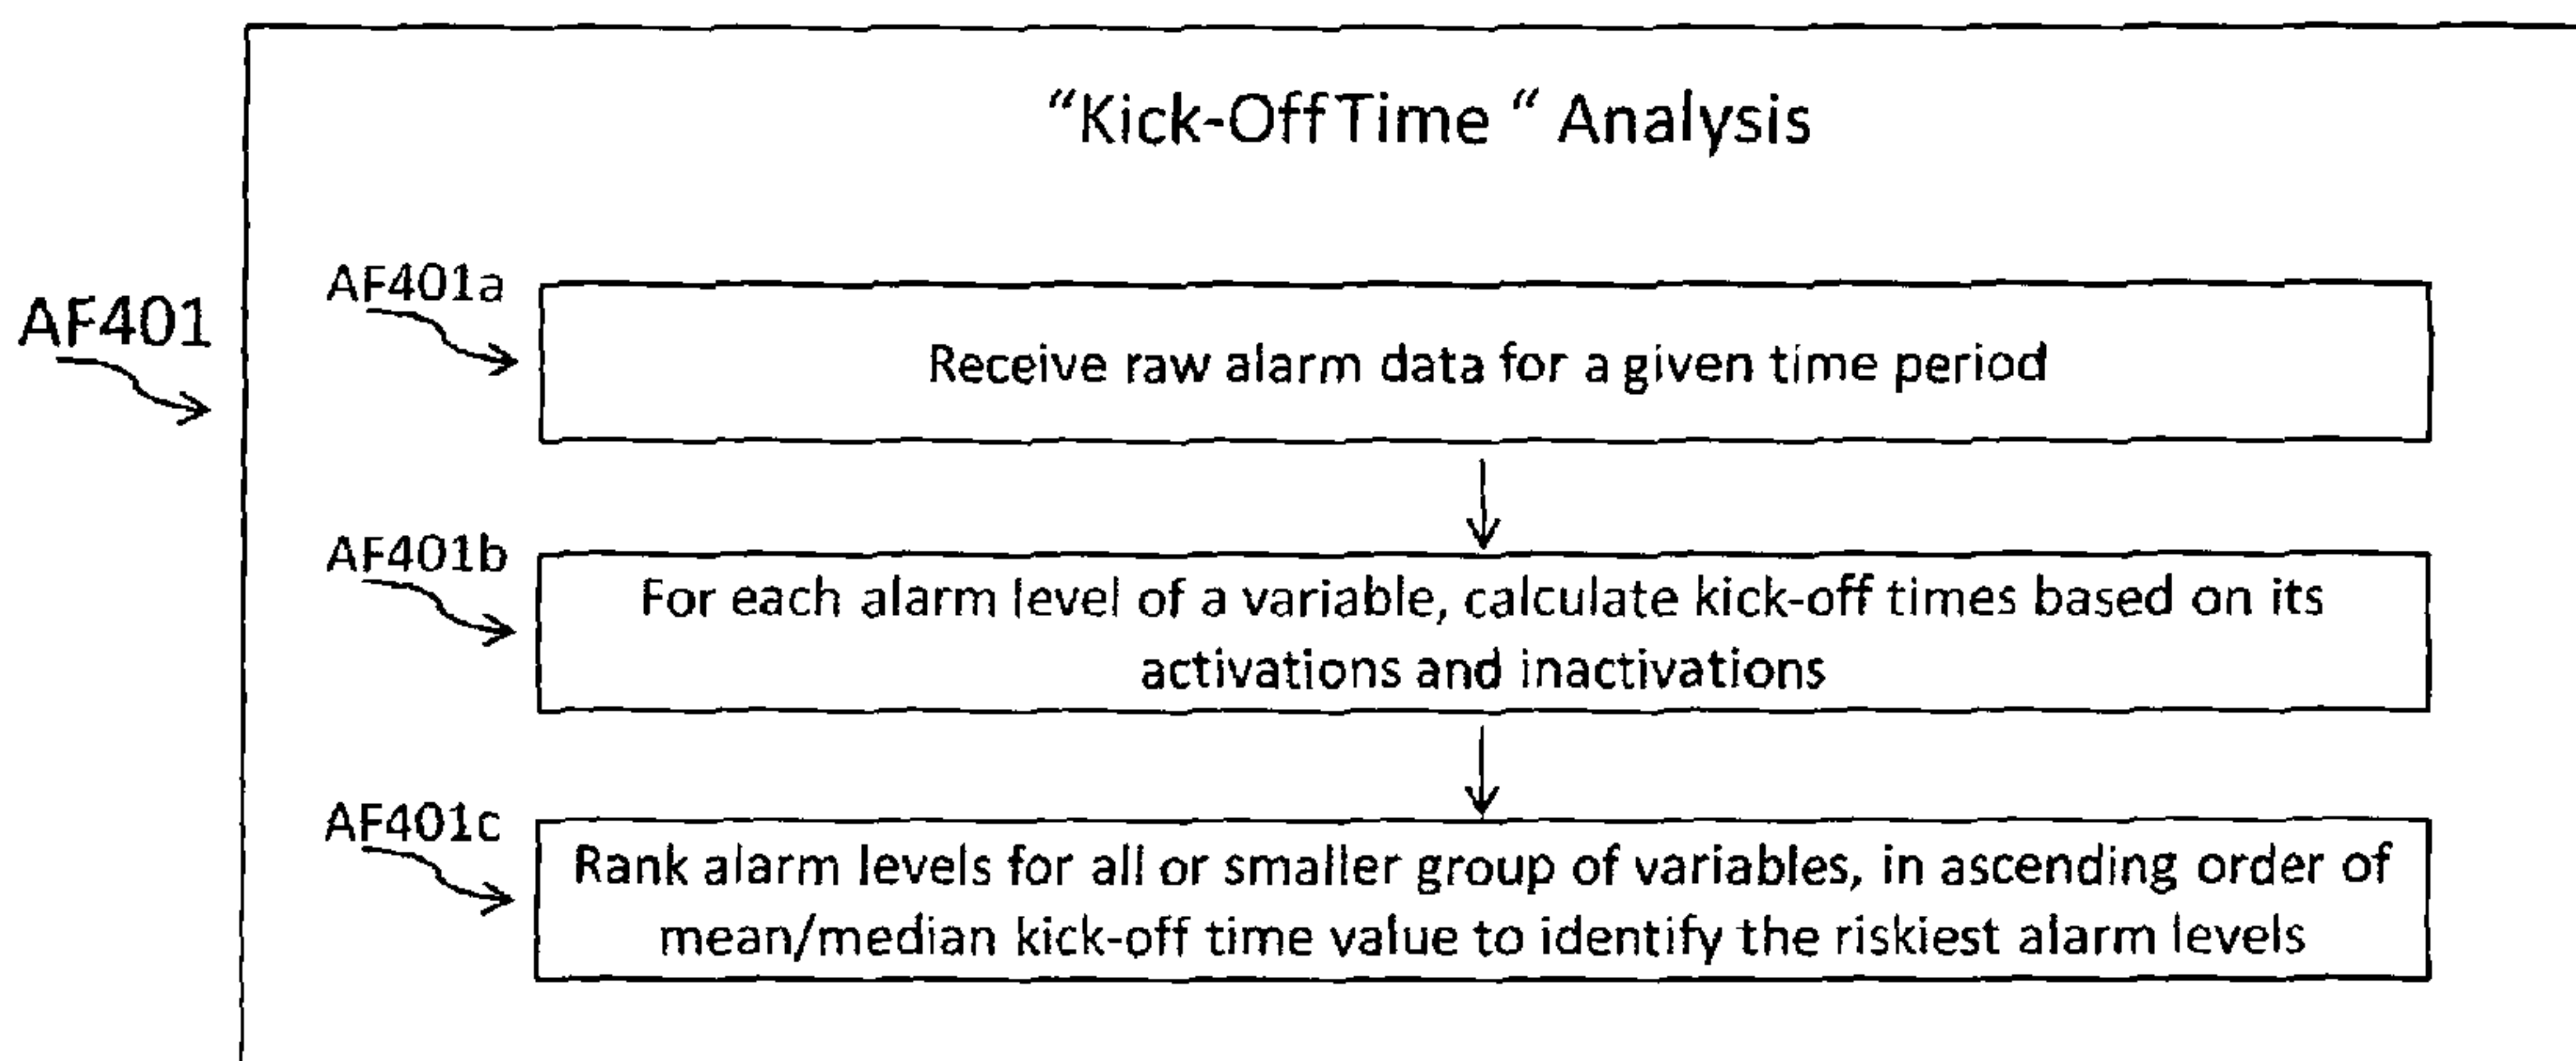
AF401

"Kick-Off Time " Analysis

AF401a

Receive raw alarm data for a given time period

AF401b

For each alarm level of a variable, calculate kick-off times based on its activations and inactivations

AF401c

Rank alarm levels for all or smaller group of variables, in ascending order of mean/median kick-off time value to identify the riskiest alarm levels